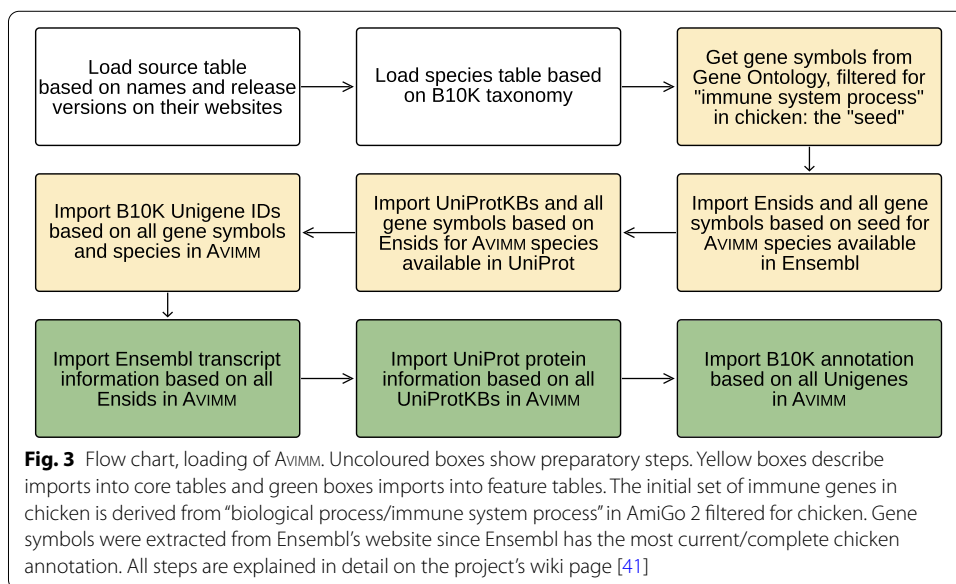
Load source table based on names and release versions on their websites

Load species table based on B10K taxonomy

Get gene symbols from Gene Ontology, filtered for "immune system process" in chicken: the "seed"

Import Ensids and all gene symbols based on seed for AVIMM species available in Ensembl

Import UniProtKBs and all gene symbols based on Ensids for AVIMM species available in UniProt

Import B10K Unigene IDs based on all gene symbols and species in AVIMM

Import Ensembl transcript information based on all Ensids in AVIMM

Import UniProt protein information based on all UniProtKBs in AVIMM

Import B10K annotation based on all Unigenes in AVIMM

**Fig. 3** Flow chart, loading of AVIMM. Uncoloured boxes show preparatory steps. Yellow boxes describe imports into core tables and green boxes imports into feature tables. The initial set of immune genes in chicken is derived from "biological process/immune system process" in AmiGo 2 filtered for chicken. Gene symbols were extracted from Ensembl's website since Ensembl has the most current/complete chicken annotation. All steps are explained in detail on the project's wiki page [41]